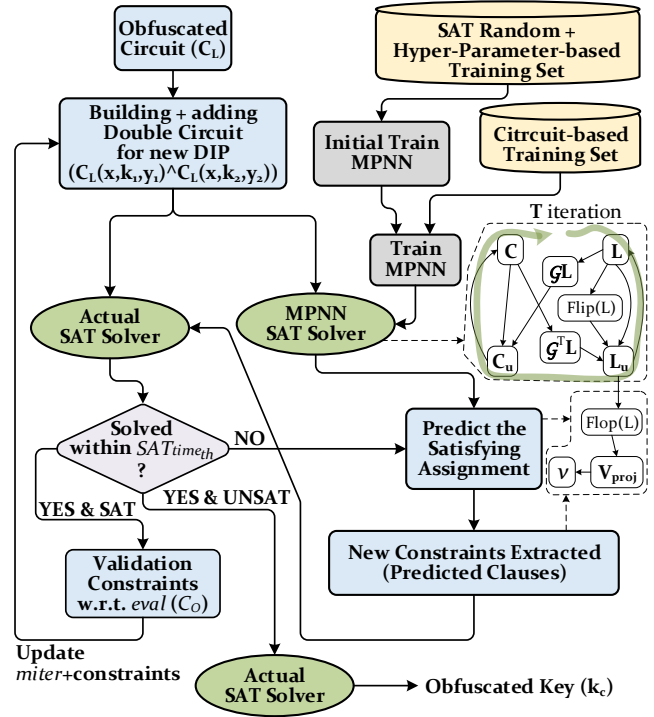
Obfuscated Circuit ($C_L$)

SAT Random + Hyper-Parameter-based Training Set

Building + adding Double Circuit for new DIP ($(C_L(x,k_1,y_1)$^$C_L(x,k_2,y_2))$)

Initial Train MPNN

Circuit-based Training Set

T iteration

Train MPNN

C

L

$\mathcal{G}$L

Flip(L)

Actual SAT Solver

MPNN SAT Solver

$C_u$

$\mathcal{G}^T$L

$L_u$

Solved within $SAT_{time_{th}}$ ?

NO

Predict the Satisfying Assignment

Flop(L)

$\mathcal{V}$

$V_{proj}$

YES & SAT

YES & UNSAT

Validation Constraints w.r.t. *eval* ($C_O$)

New Constraints Extracted (Predicted Clauses)

Update *miter*+constraints

Actual SAT Solver

Obfuscated Key ($k_c$)